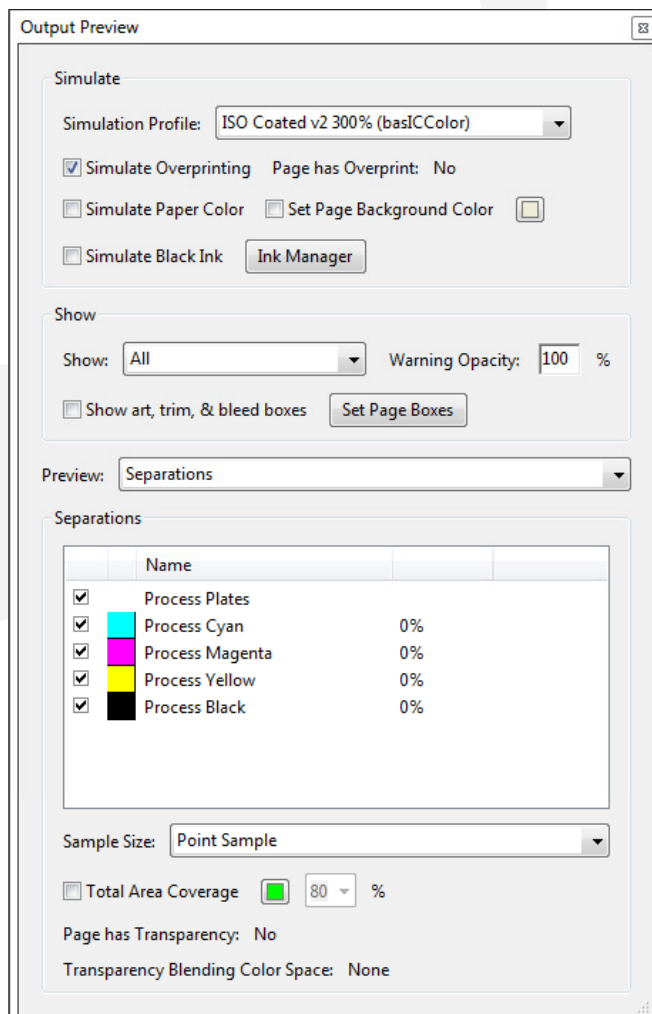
Output Preview

Simulate

Simulation Profile: ISO Coated v2 300% (basICColor)

Simulate Overprinting Page has Overprint: No

Simulate Paper Color Set Page Background Color

Simulate Black Ink Ink Manager

Show

Show: All Warning Opacity: 100 %

Show art, trim, & bleed boxes Set Page Boxes

Preview: Separations

Separations

| | | Name | | |
|---|---|---|---|---|
| ✓ | | Process Plates | | |
| ✓ | | Process Cyan | 0% | |
| ✓ | | Process Magenta | 0% | |
| ✓ | | Process Yellow | 0% | |
| ✓ | | Process Black | 0% | |

Sample Size: Point Sample

Total Area Coverage 80 %

Page has Transparency: No

Transparency Blending Color Space: None